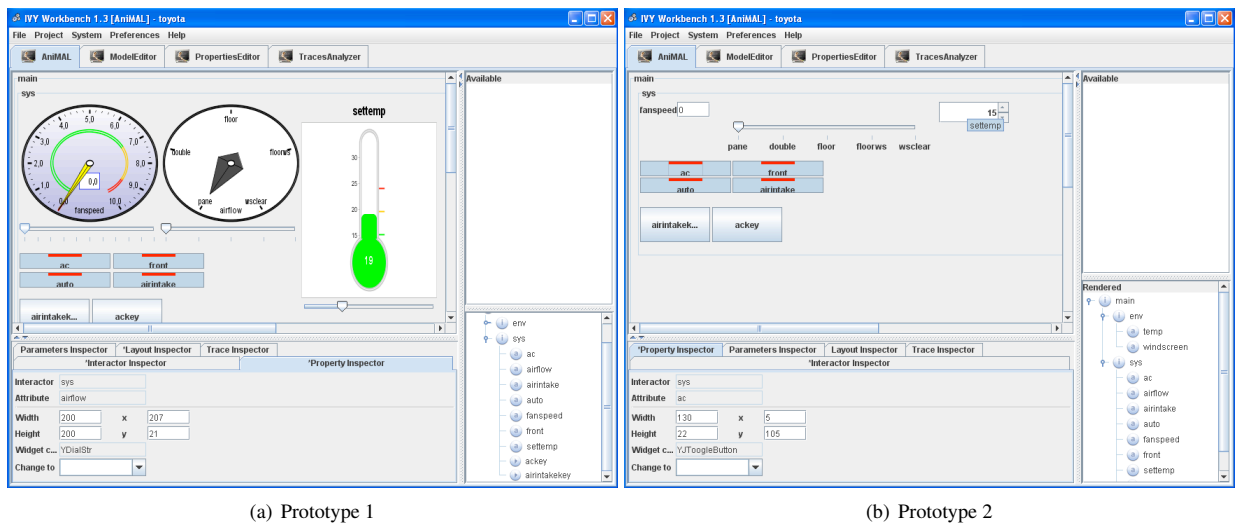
IVY Workbench 1.3 [AniMAL] - toyota

File Project System Preferences Help

AniMAL ModelEditor PropertiesEditor TracesAnalyzer

main

sys

Available

settemp

4,0 5,0 6,0 3,0 7,0 2,0 8,0 1,0 9,0 0,0 10,0 0,0 fanspeed

floor double floorws pane airflow wsclear

30 25 20 15 19

ac front auto airintake

airintakek... ackey

env sys ac airflow airintake auto fanspeed front settemp ackey airintakekey

Parameters Inspector *Layout Inspector Trace Inspector

*Interactor Inspector *Property Inspector

Interactor sys

Attribute airflow

Width 200 x 207

Height 200 y 21

Widget c... YDialStr

Change to

(a) Prototype 1

IVY Workbench 1.3 [AniMAL] - toyota

File Project System Preferences Help

AniMAL ModelEditor PropertiesEditor TracesAnalyzer

main

sys

Available

fanspeed 0

15

settemp

pane double floor floorws wsclear

ac front auto airintake

airintakek... ackey

Rendered

main env temp windscreen sys ac airflow airintake auto fanspeed front settemp

*Property Inspector Parameters Inspector Layout Inspector Trace Inspector

*Interactor Inspector

Interactor sys

Attribute ac

Width 130 x 5

Height 22 y 105

Widget c... YJToogleButton

Change to

(b) Prototype 2